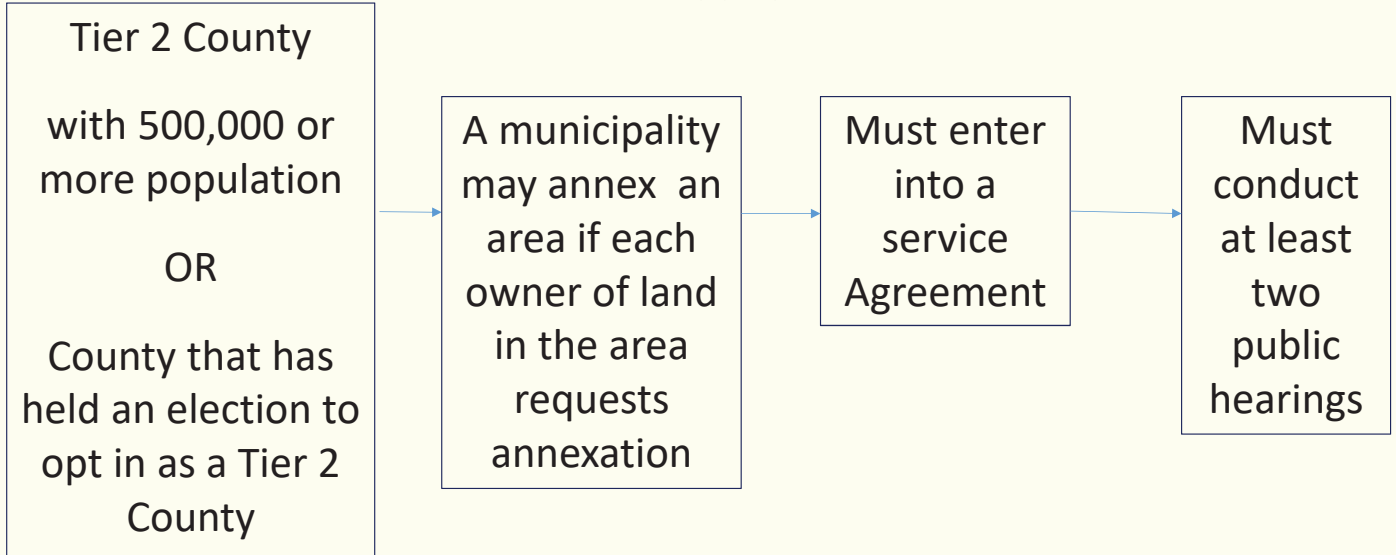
Tier 2 County

with 500,000 or more population

OR

County that has held an election to opt in as a Tier 2 County

A municipality may annex an area if each owner of land in the area requests annexation

Must enter into a service Agreement

Must conduct at least two public hearings